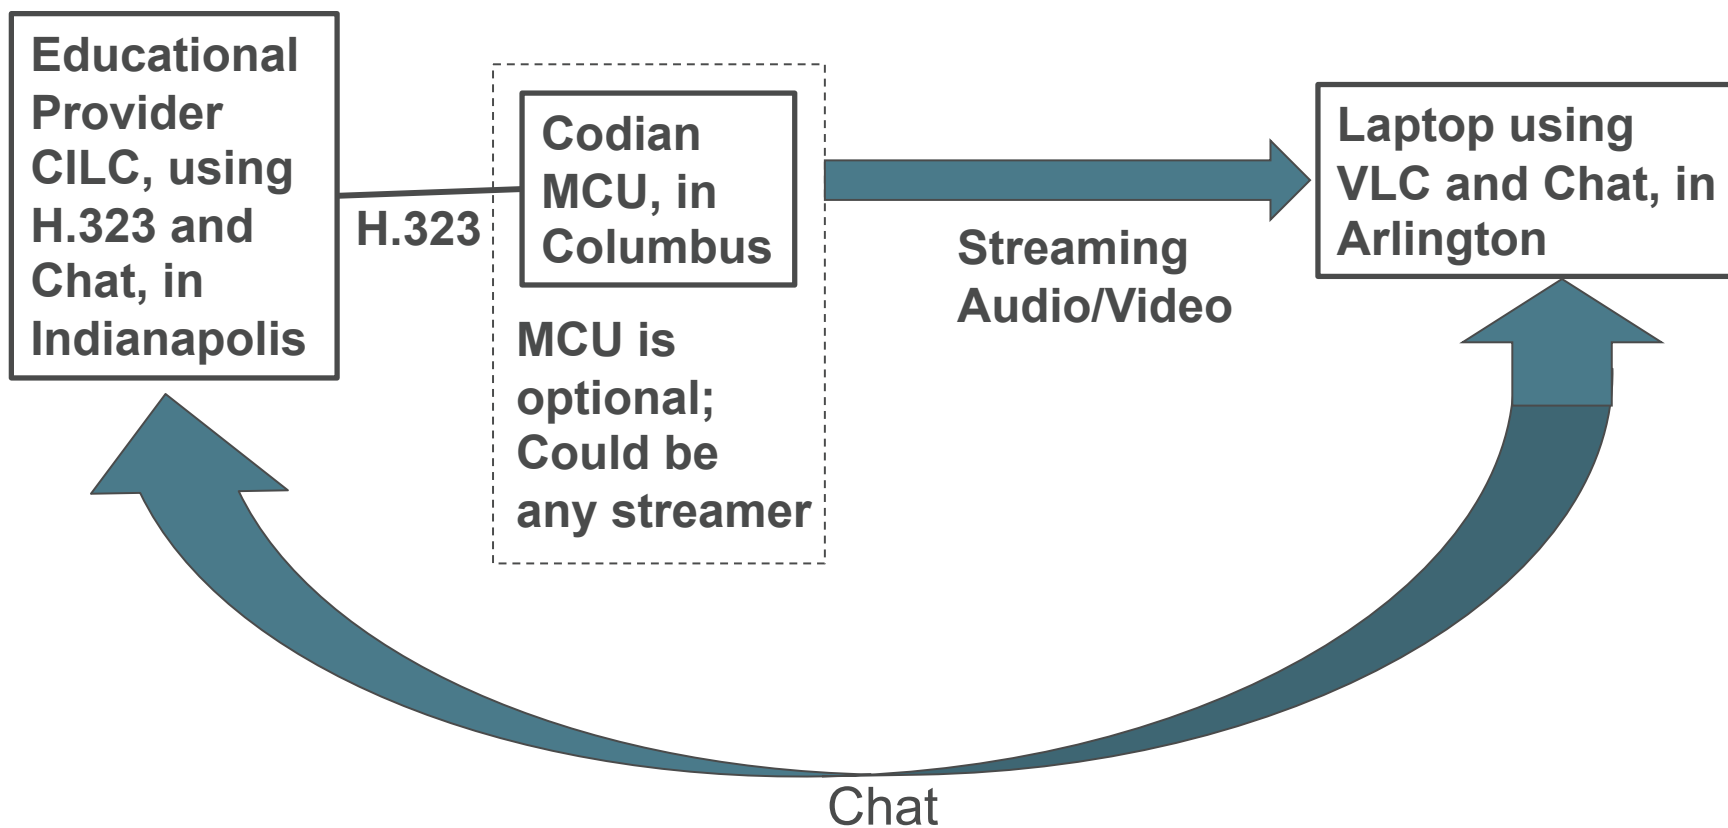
Educational Provider CILC, using H.323 and Chat, in Indianapolis

H.323

Codian MCU, in Columbus

MCU is optional; Could be any streamer

Streaming Audio/Video

Laptop using VLC and Chat, in Arlington

Chat